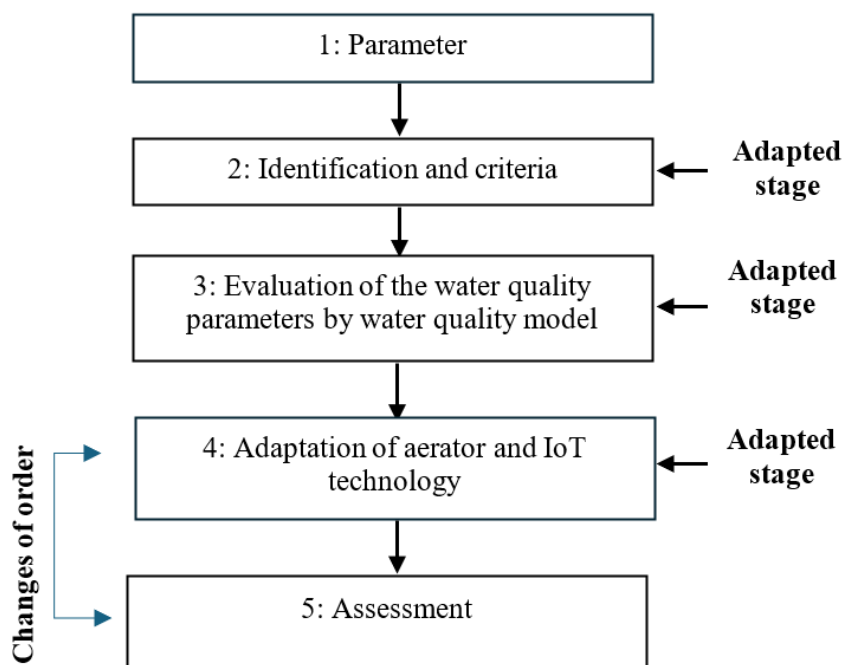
1: Parameter

2: Identification and criteria

Adapted stage

3: Evaluation of the water quality parameters by water quality model

Adapted stage

4: Adaptation of aerator and IoT technology

Adapted stage

Changes of order

5: Assessment